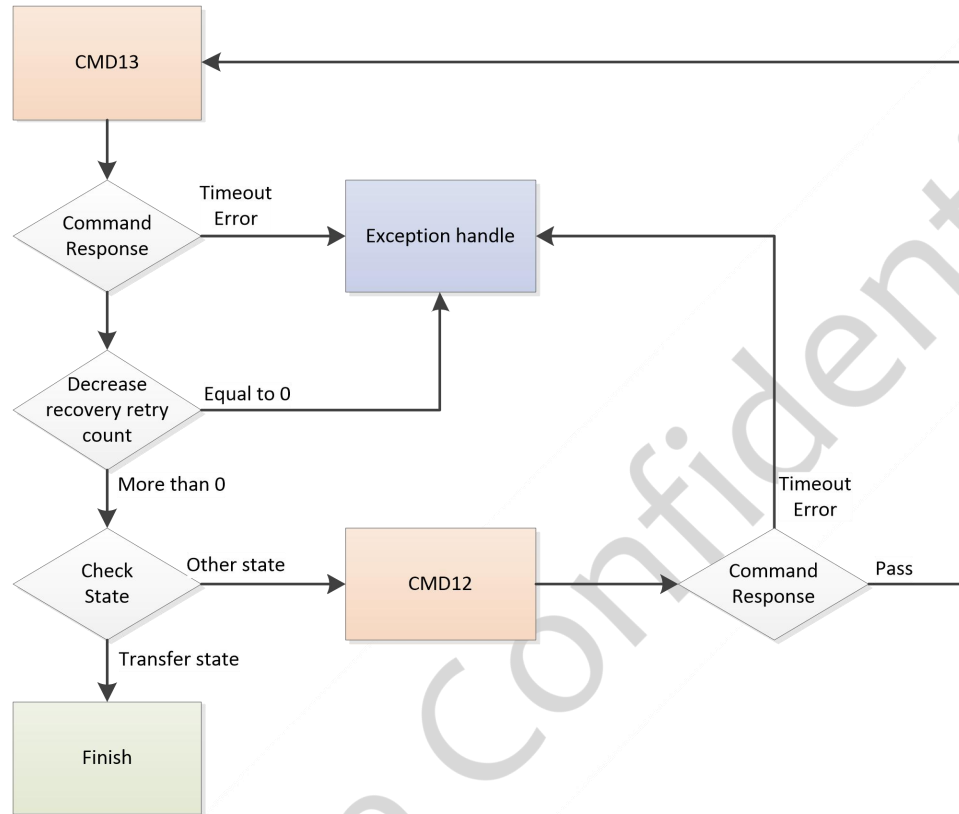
CMD13

Command Response

Timeout Error

Exception handle

Decrease recovery retry count

Equal to 0

More than 0

Timeout Error

Check State

Other state

CMD12

Command Response

Pass

Transfer state

Finish

Confident